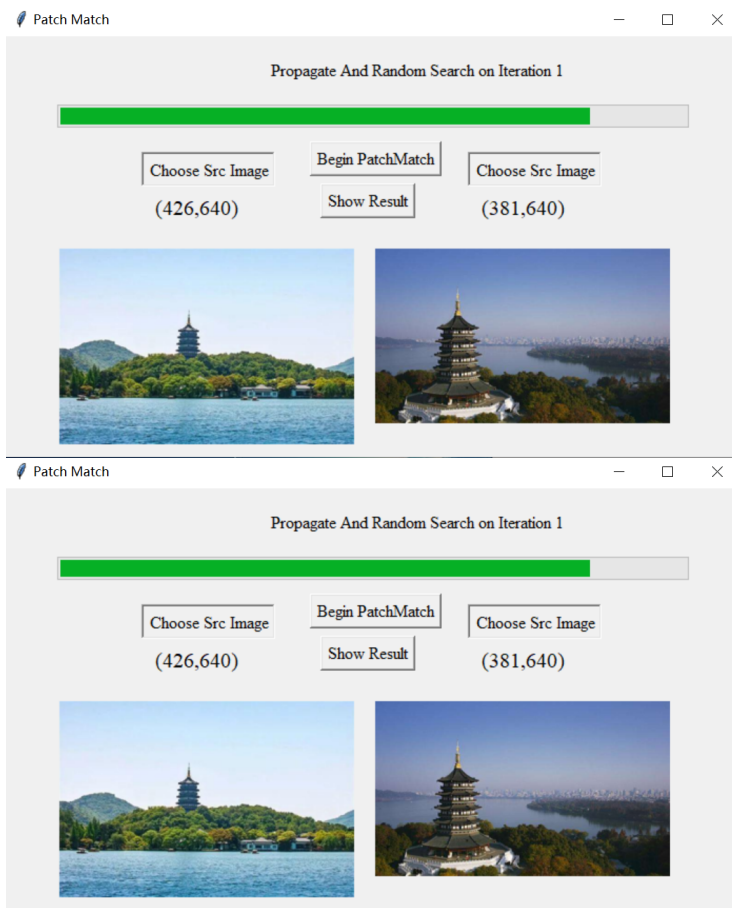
Patch Match

Propagate And Random Search on Iteration 1

Choose Src Image

Begin PatchMatch

Choose Src Image

(426,640)

Show Result

(381,640)

Patch Match

Propagate And Random Search on Iteration 1

Choose Src Image

Begin PatchMatch

Choose Src Image

(426,640)

Show Result

(381,640)